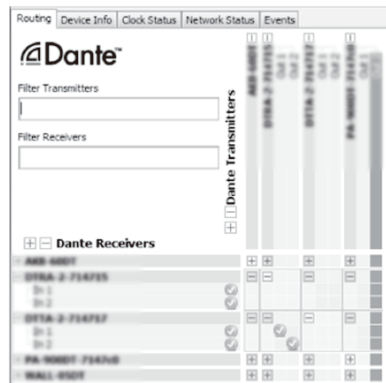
Routing | Device Info | Clock Status | Network Status | Events

Dante™

Filter Transmitters

Filter Receivers

Dante Transmitters

AKB-60DT
DTRA-2-714715
Out 1
Out 2
DTTA-2-714717
Out 1
Out 2
PA-900DT-7147...

Dante Receivers

AKB-60DT
DTRA-2-714715
In 1
In 2
DTTA-2-714717
In 1
In 2
PA-900DT-7147c8
WALL-05DT